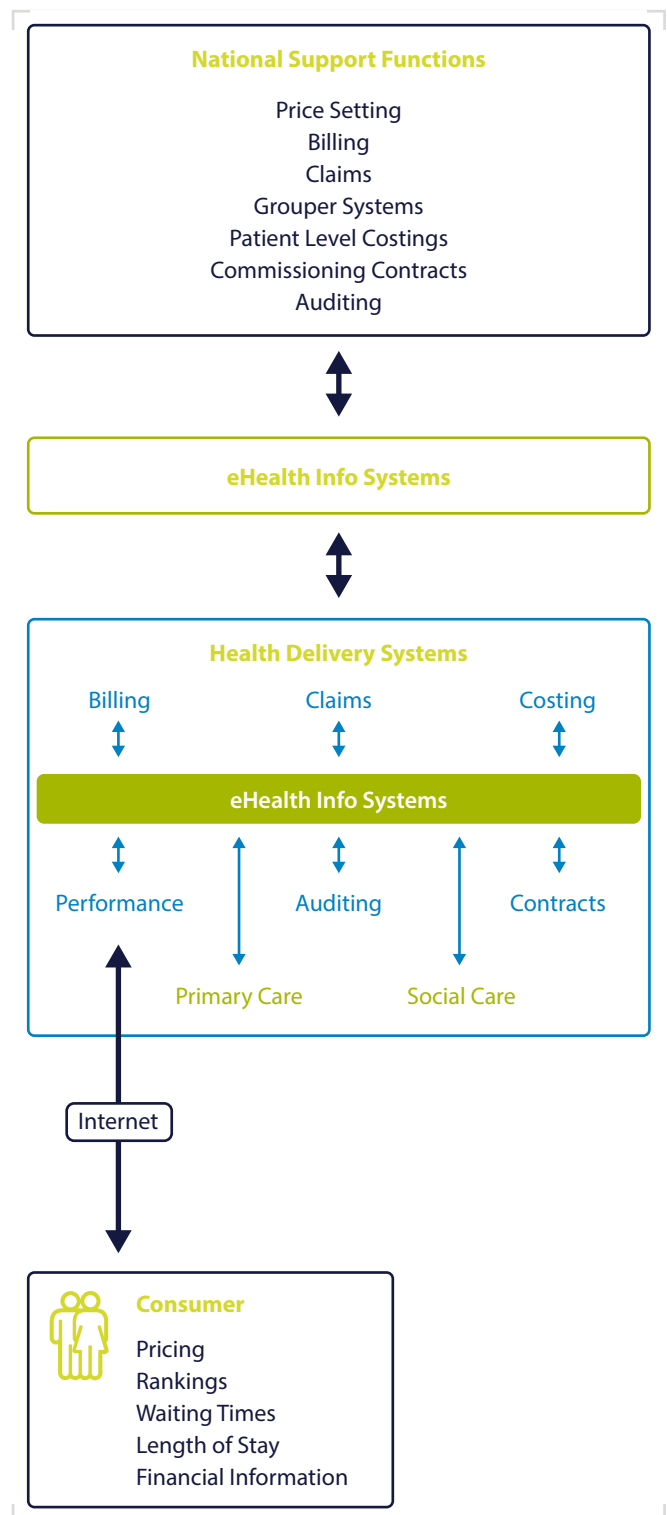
National Support Functions

Price Setting
Billing
Claims
Grouper Systems
Patient Level Costings
Commissioning Contracts
Auditing

eHealth Info Systems

Health Delivery Systems

Billing

Claims

Costing

eHealth Info Systems

Performance

Auditing

Contracts

Primary Care

Social Care

Internet

Consumer

Pricing
Rankings
Waiting Times
Length of Stay
Financial Information